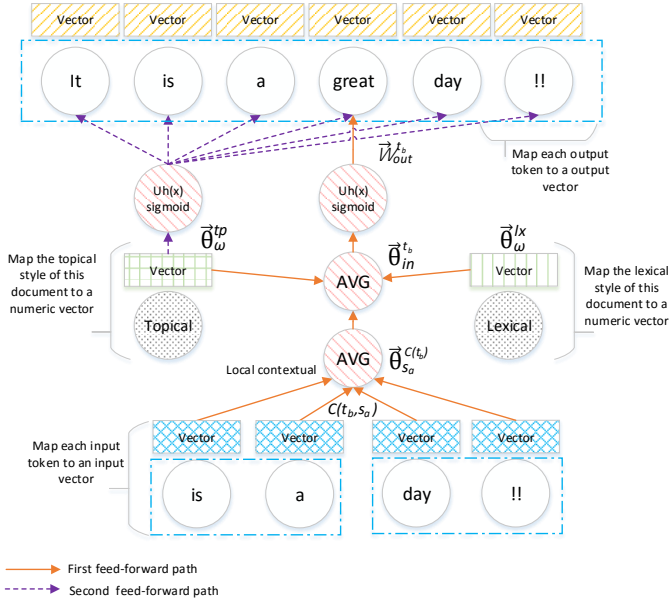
Vector Vector Vector Vector Vector Vector

It is a great day !!

$\vec{W}_{out}^{t_b}$

Map each output token to a output vector

Uh(x) sigmoid

Uh(x) sigmoid

$\vec{\theta}_{\omega}^{tp}$

$\vec{\theta}_{in}^{t_b}$

$\vec{\theta}_{\omega}^{lx}$

Map the topical style of this document to a numeric vector

Vector

AVG

Vector

Map the lexical style of this document to a numeric vector

Topical

Lexical

AVG

$\vec{\theta}_{s_a}^{C(t_b)}$

Local contextual

$C(t_b,s_a)$

Map each input token to an input vector

Vector Vector Vector Vector

is a day !!

First feed-forward path

Second feed-forward path